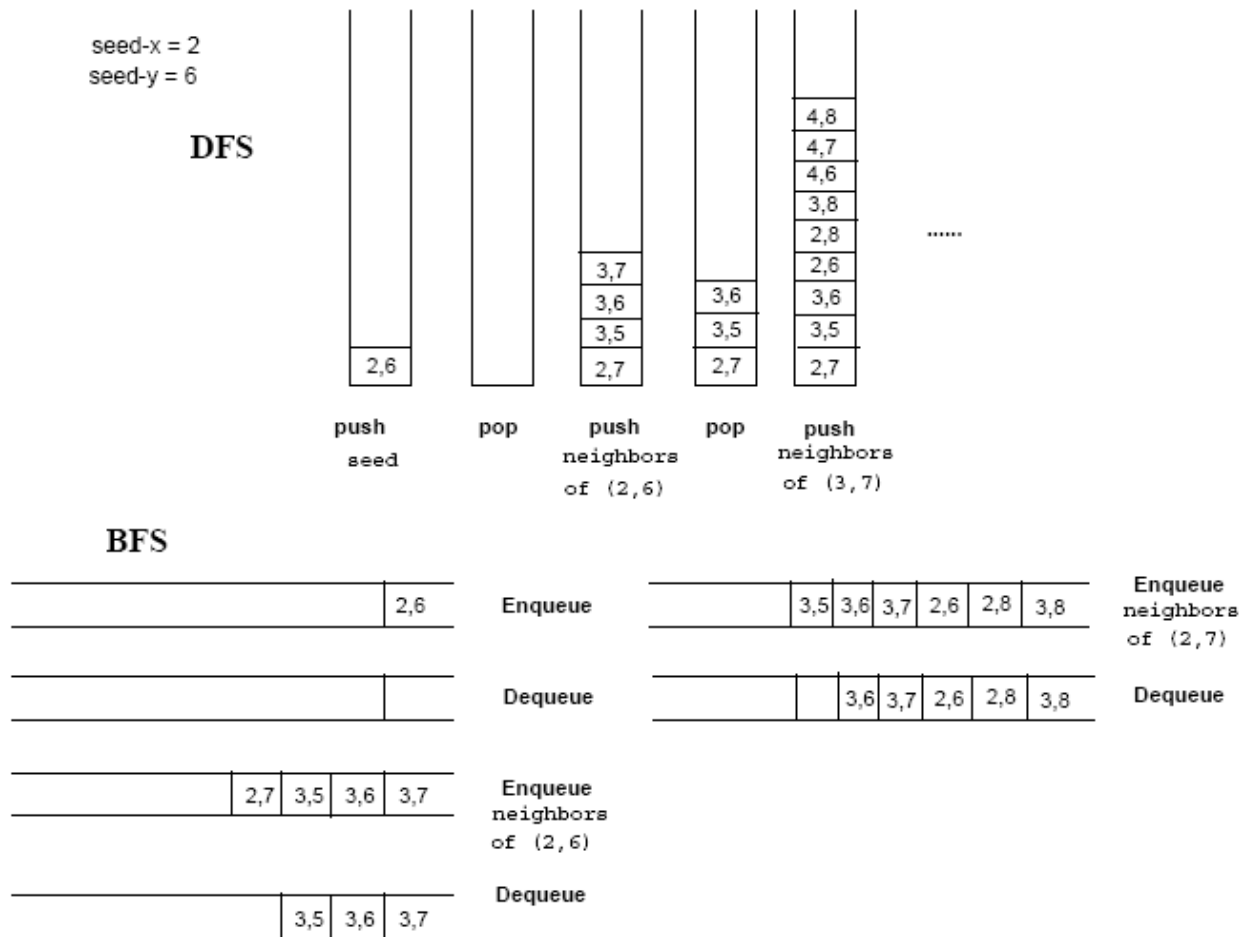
seed-x = 2
seed-y = 6

DFS

2,6

push
seed

pop

3,7
3,6
3,5
2,7

push
neighbors
of (2,6)

3,6
3,5
2,7

pop

4,8
4,7
4,6
3,8
2,8
2,6
3,6
3,5
2,7

push
neighbors
of (3,7)

......

BFS

| 2,6 |

Enqueue

| |

Dequeue

| 2,7 | 3,5 | 3,6 | 3,7 |

Enqueue
neighbors
of (2,6)

| 3,5 | 3,6 | 3,7 |

Dequeue

| 3,5 | 3,6 | 3,7 | 2,6 | 2,8 | 3,8 |

Enqueue
neighbors
of (2,7)

| | 3,6 | 3,7 | 2,6 | 2,8 | 3,8 |

Dequeue